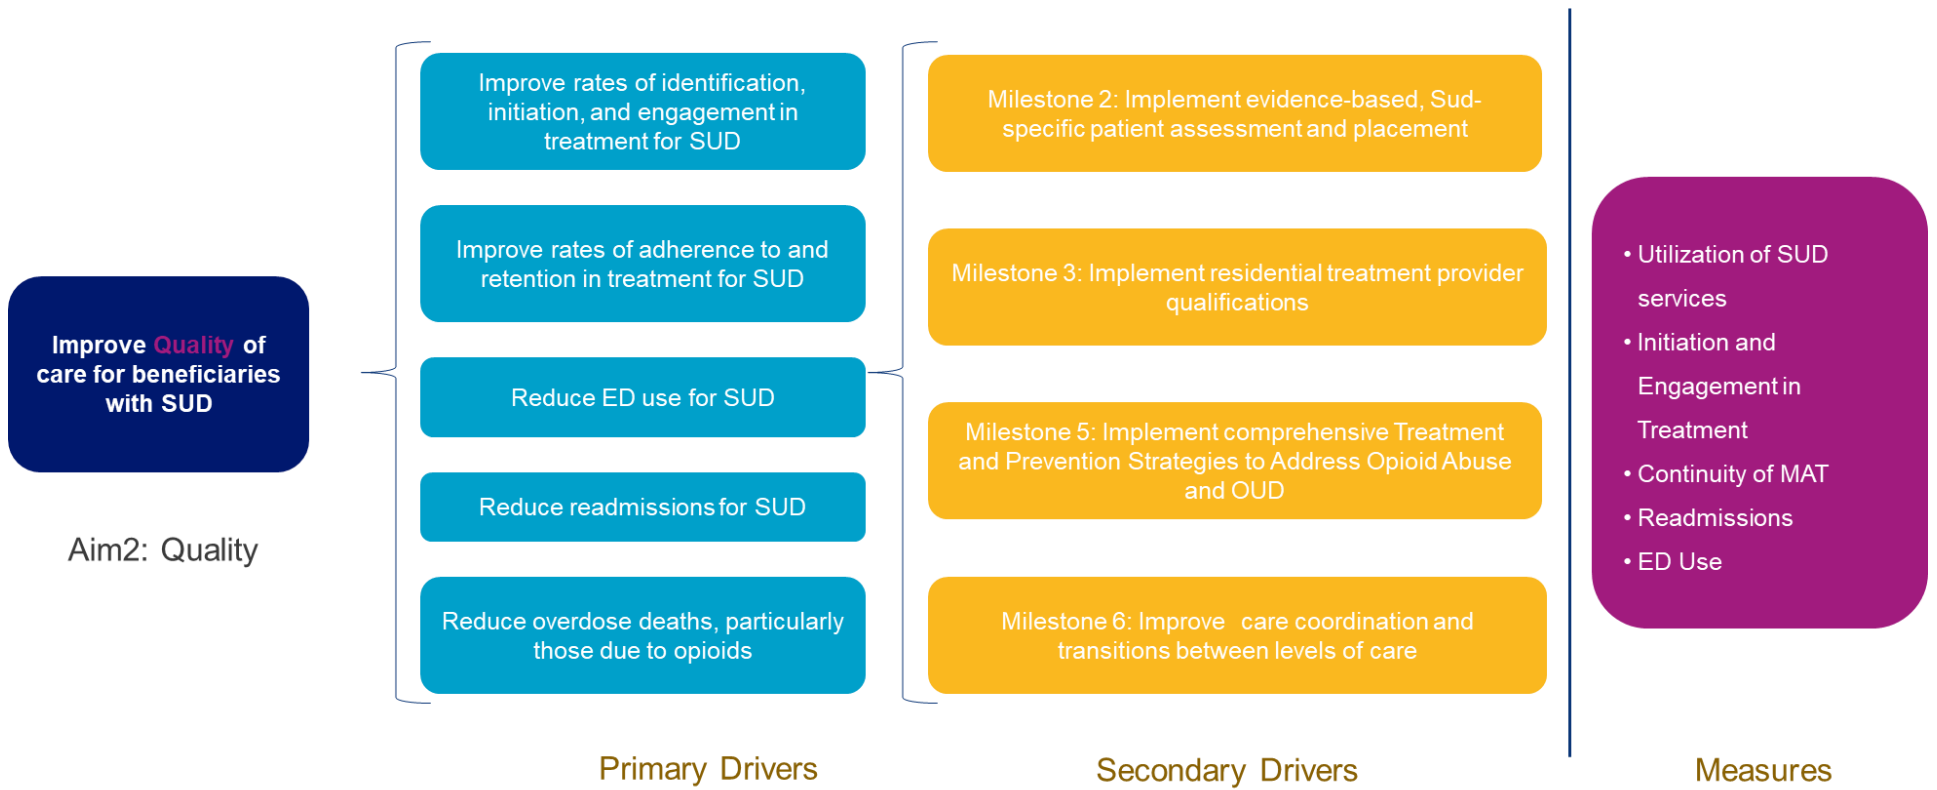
Improve Quality of care for beneficiaries with SUD

Aim2: Quality

Improve rates of identification, initiation, and engagement in treatment for SUD

Improve rates of adherence to and retention in treatment for SUD

Reduce ED use for SUD

Reduce readmissions for SUD

Reduce overdose deaths, particularly those due to opioids

Milestone 2: Implement evidence-based, Sud-specific patient assessment and placement

Milestone 3: Implement residential treatment provider qualifications

Milestone 5: Implement comprehensive Treatment and Prevention Strategies to Address Opioid Abuse and OUD

Milestone 6: Improve care coordination and transitions between levels of care

• Utilization of SUD services
• Initiation and Engagement in Treatment
• Continuity of MAT
• Readmissions
• ED Use

Primary Drivers

Secondary Drivers

Measures